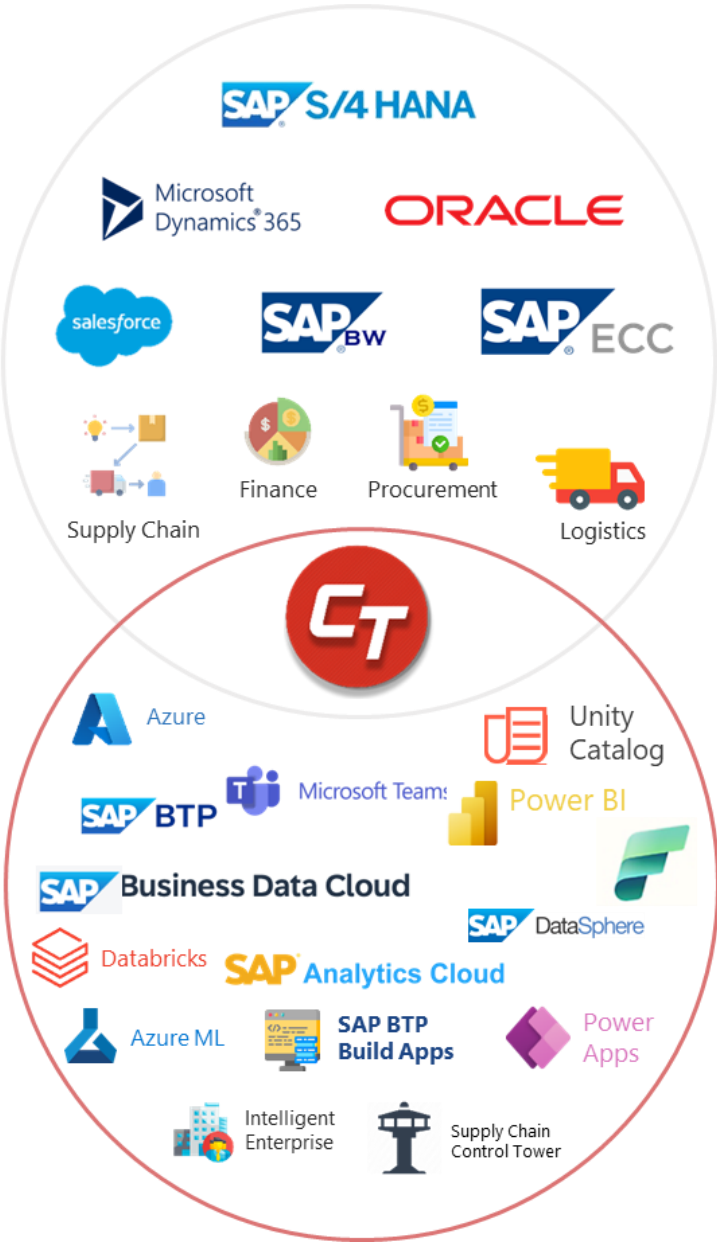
SAP S/4 HANA

Microsoft Dynamics 365

ORACLE

salesforce

SAP BW

SAP ECC

$

Supply Chain

Finance

Procurement

Logistics

CT

Azure

Unity Catalog

Microsoft Teams

SAP BTP

Power BI

SAP Business Data Cloud

SAP DataSphere

Databricks

SAP Analytics Cloud

Azure ML

SAP BTP Build Apps

Power Apps

Intelligent Enterprise

Supply Chain Control Tower